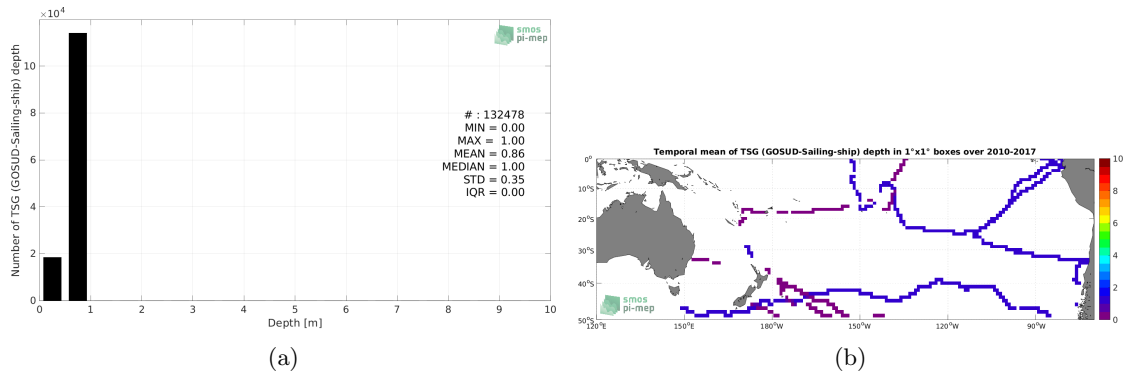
$\times10^4$

smos pi-mep

Number of TSG (GOSUD-Sailing-ship) depth

10
8
6
4
2
0

# : 132478
MIN = 0.00
MAX = 1.00
MEAN = 0.86
MEDIAN = 1.00
STD = 0.35
IQR = 0.00

0 1 2 3 4 5 6 7 8 9 10
Depth [m]

(a)

Temporal mean of TSG (GOSUD-Sailing-ship) depth in 1°x1° boxes over 2010-2017

0°
10°S
20°S
30°S
40°S
50°S

120°E 150°E 180°W 150°W 120°W 90°W

10
8
6
4
2
0

smos pi-mep

(b)